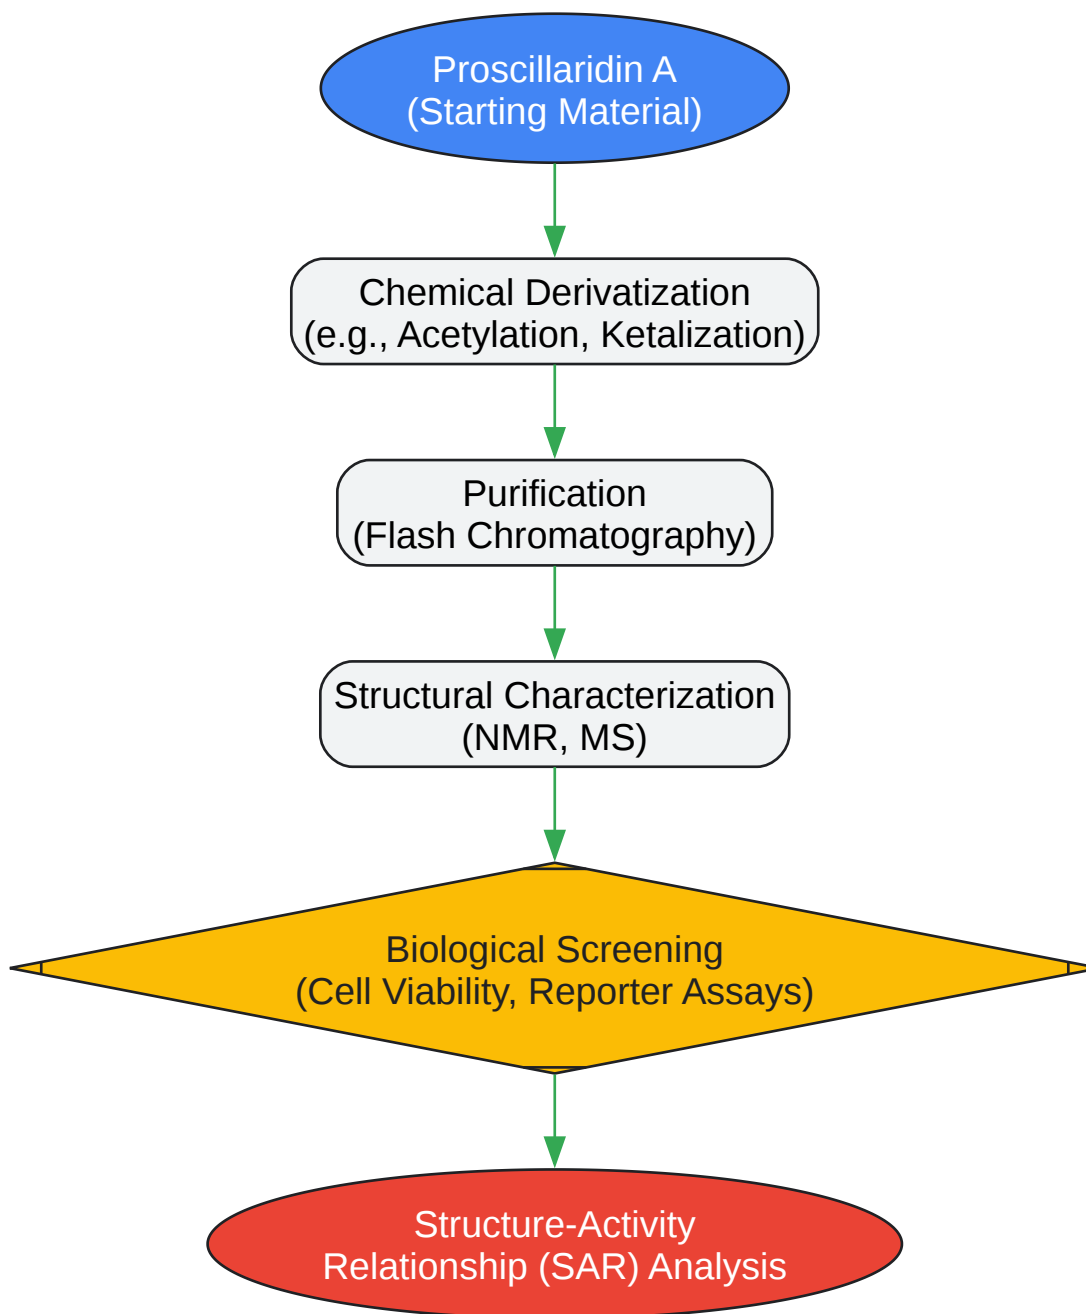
Proscillaridin A
(Starting Material)

Chemical Derivatization
(e.g., Acetylation, Ketalization)

Purification
(Flash Chromatography)

Structural Characterization
(NMR, MS)

Biological Screening
(Cell Viability, Reporter Assays)

Structure-Activity
Relationship (SAR) Analysis